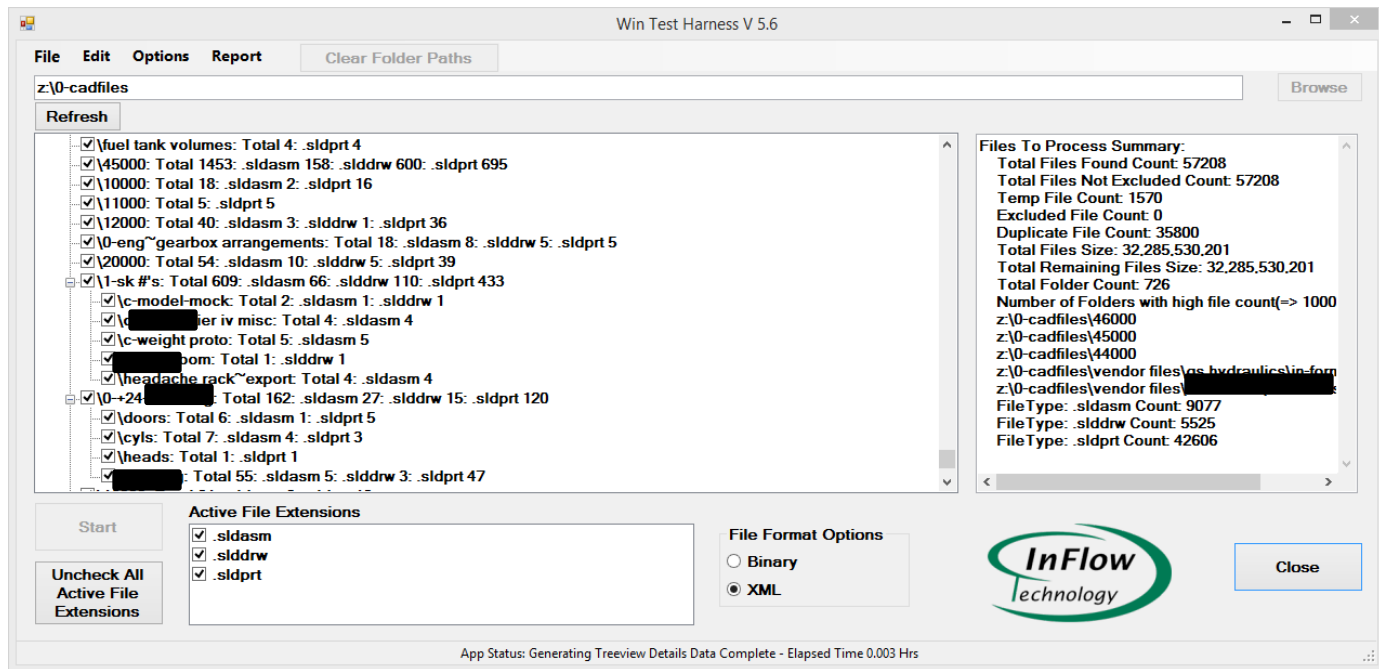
Win Test Harness V 5.6

File Edit Options Report Clear Folder Paths

z:\0-cadfiles

Browse

Refresh

\fuel tank volumes: Total 4: .sldprt 4
\45000: Total 1453: .sldasm 158: .slddrw 600: .sldprt 695
\10000: Total 18: .sldasm 2: .sldprt 16
\11000: Total 5: .sldprt 5
\12000: Total 40: .sldasm 3: .slddrw 1: .sldprt 36
\0-eng~gearbox arrangements: Total 18: .sldasm 8: .slddrw 5: .sldprt 5
\20000: Total 54: .sldasm 10: .slddrw 5: .sldprt 39
\1-sk #'s: Total 609: .sldasm 66: .slddrw 110: .sldprt 433
\c-model-mock: Total 2: .sldasm 1: .slddrw 1
\c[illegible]ier iv misc: Total 4: .sldasm 4
\c-weight proto: Total 5: .sldasm 5
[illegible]oom: Total 1: .slddrw 1
\headache rack~export: Total 4: .sldasm 4
\0-+24-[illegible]: Total 162: .sldasm 27: .slddrw 15: .sldprt 120
\doors: Total 6: .sldasm 1: .sldprt 5
\cyls: Total 7: .sldasm 4: .sldprt 3
\heads: Total 1: .sldprt 1
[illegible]: Total 55: .sldasm 5: .slddrw 3: .sldprt 47

Files To Process Summary:
Total Files Found Count: 57208
Total Files Not Excluded Count: 57208
Temp File Count: 1570
Excluded File Count: 0
Duplicate File Count: 35800
Total Files Size: 32,285,530,201
Total Remaining Files Size: 32,285,530,201
Total Folder Count: 726
Number of Folders with high file count(=> 1000
z:\0-cadfiles\46000
z:\0-cadfiles\45000
z:\0-cadfiles\44000
z:\0-cadfiles\vendor files\gs hydraulics\in-form
z:\0-cadfiles\vendor files\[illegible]
FileType: .sldasm Count: 9077
FileType: .slddrw Count: 5525
FileType: .sldprt Count: 42606

Start

Active File Extensions
.sldasm
.slddrw
.sldprt

Uncheck All Active File Extensions

File Format Options
Binary
XML

InFlow Technology

Close

App Status: Generating Treeview Details Data Complete - Elapsed Time 0.003 Hrs